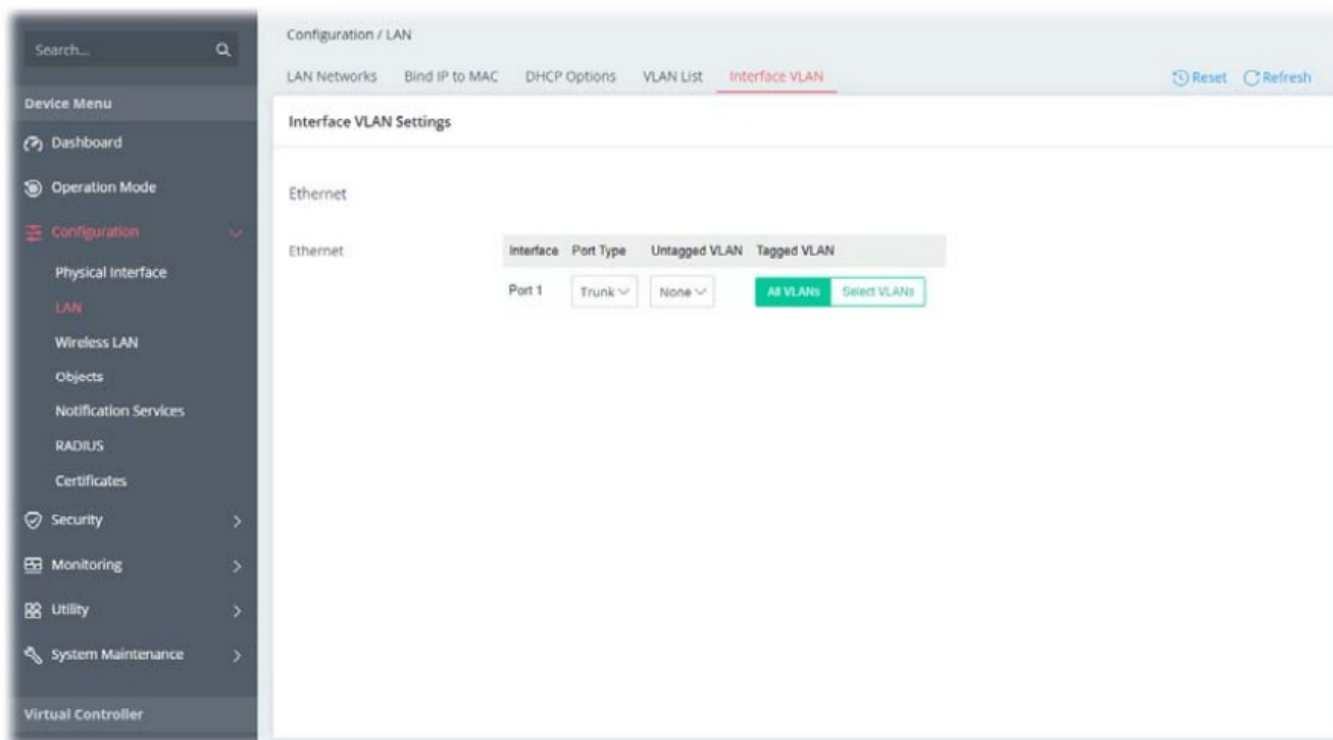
Search...

Device Menu

Dashboard

Operation Mode

Configuration

Physical Interface

LAN

Wireless LAN

Objects

Notification Services

RADIUS

Certificates

Security

Monitoring

Utility

System Maintenance

Virtual Controller

Configuration / LAN

LAN Networks Bind IP to MAC DHCP Options VLAN List Interface VLAN

Reset Refresh

Interface VLAN Settings

Ethernet

Ethernet

| Interface | Port Type | Untagged VLAN | Tagged VLAN |
|---|---|---|---|
| Port 1 | Trunk | None | All VLANs Select VLANs |